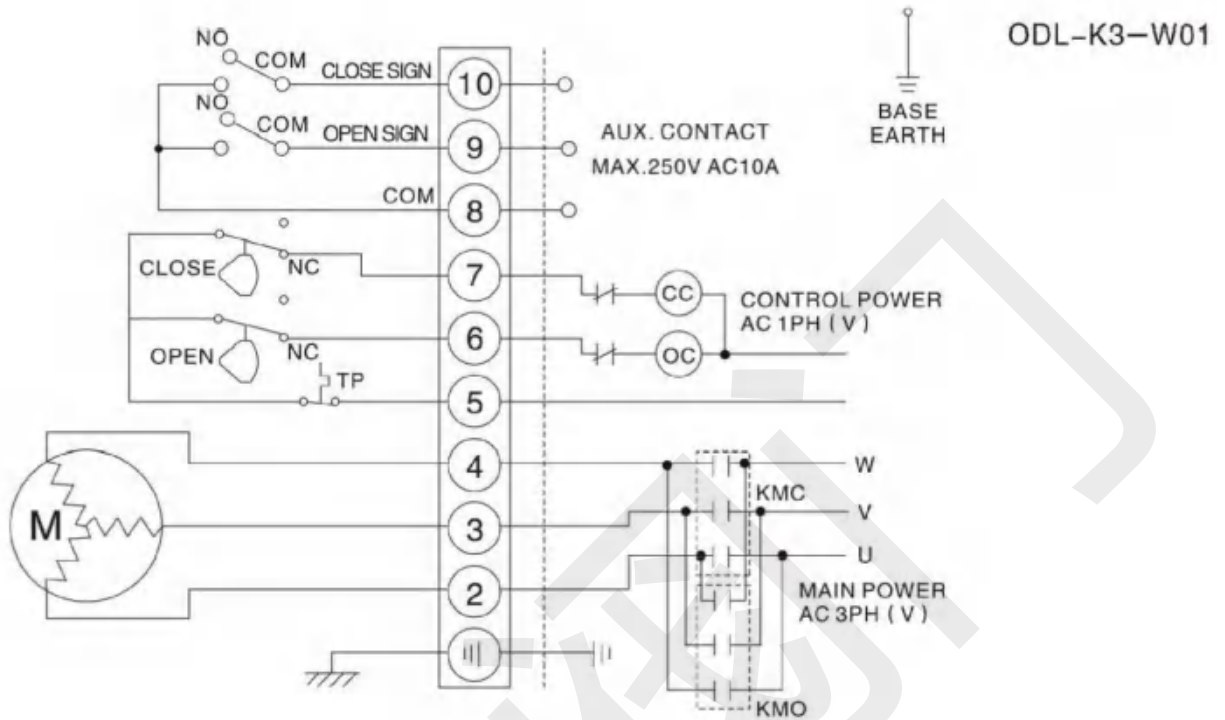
ODL-K3-W01

NO
COM
CLOSE SIGN
10
NO
COM
OPEN SIGN
9
COM
8
AUX. CONTACT
MAX.250V AC10A
BASE
EARTH
CLOSE
NC
7
CC
OPEN
NC
6
OC
CONTROL POWER
AC 1PH ( V )
TP
5
M
4
3
2
W
KMC
V
U
MAIN POWER
AC 3PH ( V )
KMO